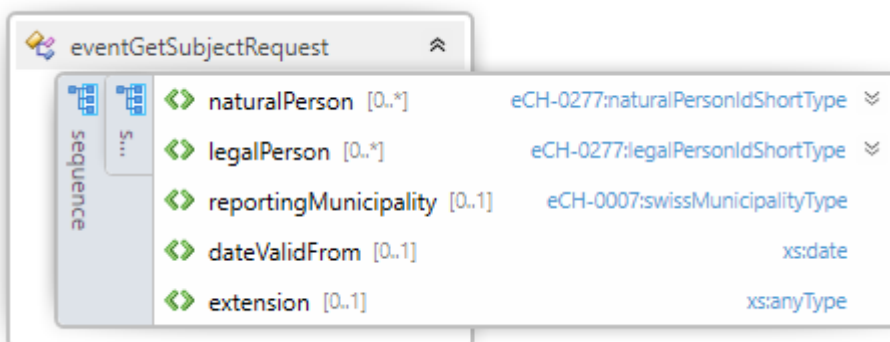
eventGetSubjectRequest

sequence

S...

naturalPerson [0..*] eCH-0277:naturalPersonIdShortType

legalPerson [0..*] eCH-0277:legalPersonIdShortType

reportingMunicipality [0..1] eCH-0007:swissMunicipalityType

dateValidFrom [0..1] xs:date

extension [0..1] xs:anyType